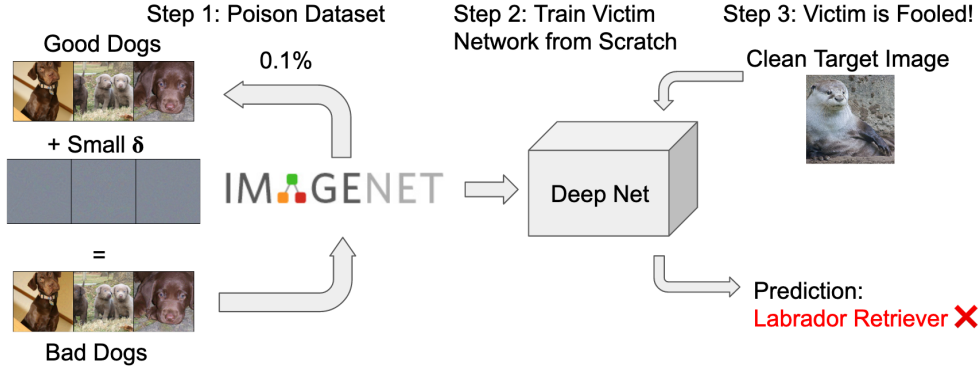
Step 1: Poison Dataset

Good Dogs

0.1%

+ Small $\delta$

IMAGENET

=

Bad Dogs

Step 2: Train Victim Network from Scratch

Deep Net

Step 3: Victim is Fooled!

Clean Target Image

Prediction:
Labrador Retriever ✗